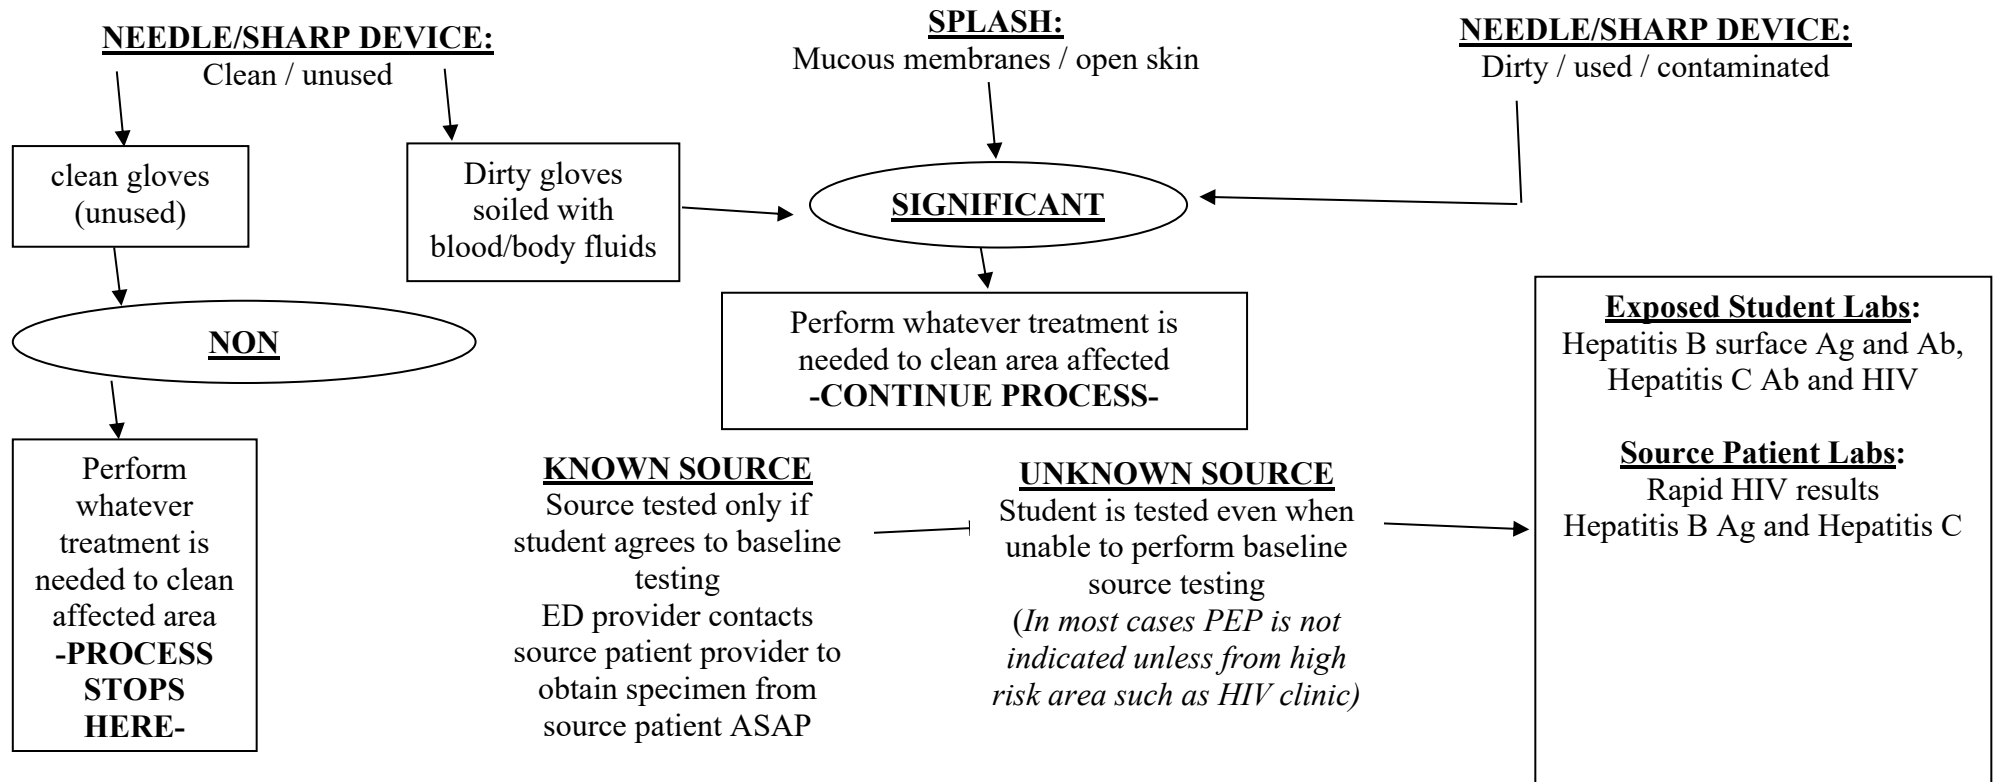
NEEDLE/SHARP DEVICE:
Clean / unused

SPLASH:
Mucous membranes / open skin

NEEDLE/SHARP DEVICE:
Dirty / used / contaminated

clean gloves (unused)

Dirty gloves soiled with blood/body fluids

SIGNIFICANT

NON

Perform whatever treatment is needed to clean area affected
-CONTINUE PROCESS-

Exposed Student Labs:
Hepatitis B surface Ag and Ab, Hepatitis C Ab and HIV

Source Patient Labs:
Rapid HIV results
Hepatitis B Ag and Hepatitis C

Perform whatever treatment is needed to clean affected area
-PROCESS STOPS HERE-

KNOWN SOURCE
Source tested only if student agrees to baseline testing
ED provider contacts source patient provider to obtain specimen from source patient ASAP

UNKNOWN SOURCE
Student is tested even when unable to perform baseline source testing
(In most cases PEP is not indicated unless from high risk area such as HIV clinic)